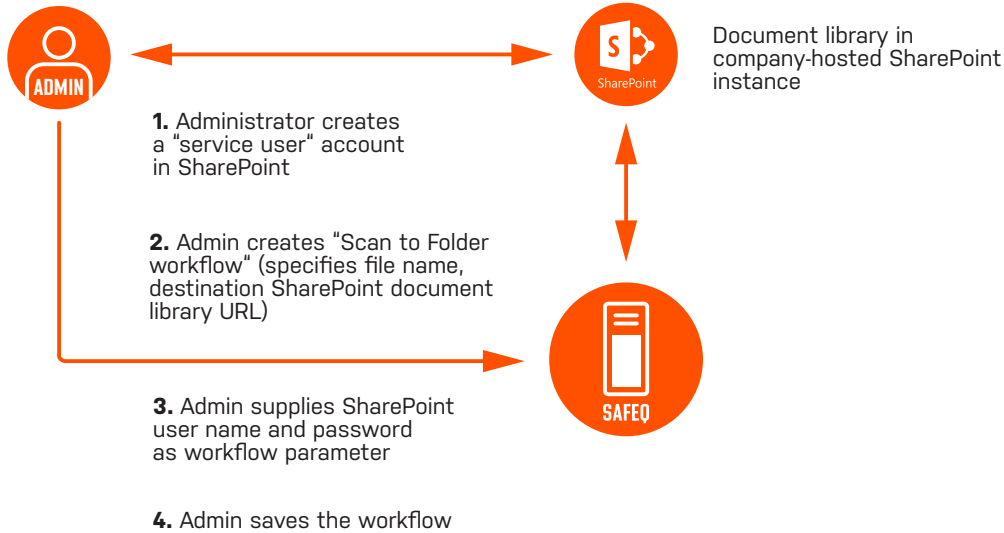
ADMIN

SharePoint

Document library in company-hosted SharePoint instance

**1.** Administrator creates a “service user” account in SharePoint

**2.** Admin creates “Scan to Folder workflow“ (specifies file name, destination SharePoint document library URL)

SAFEQ

**3.** Admin supplies SharePoint user name and password as workflow parameter

**4.** Admin saves the workflow